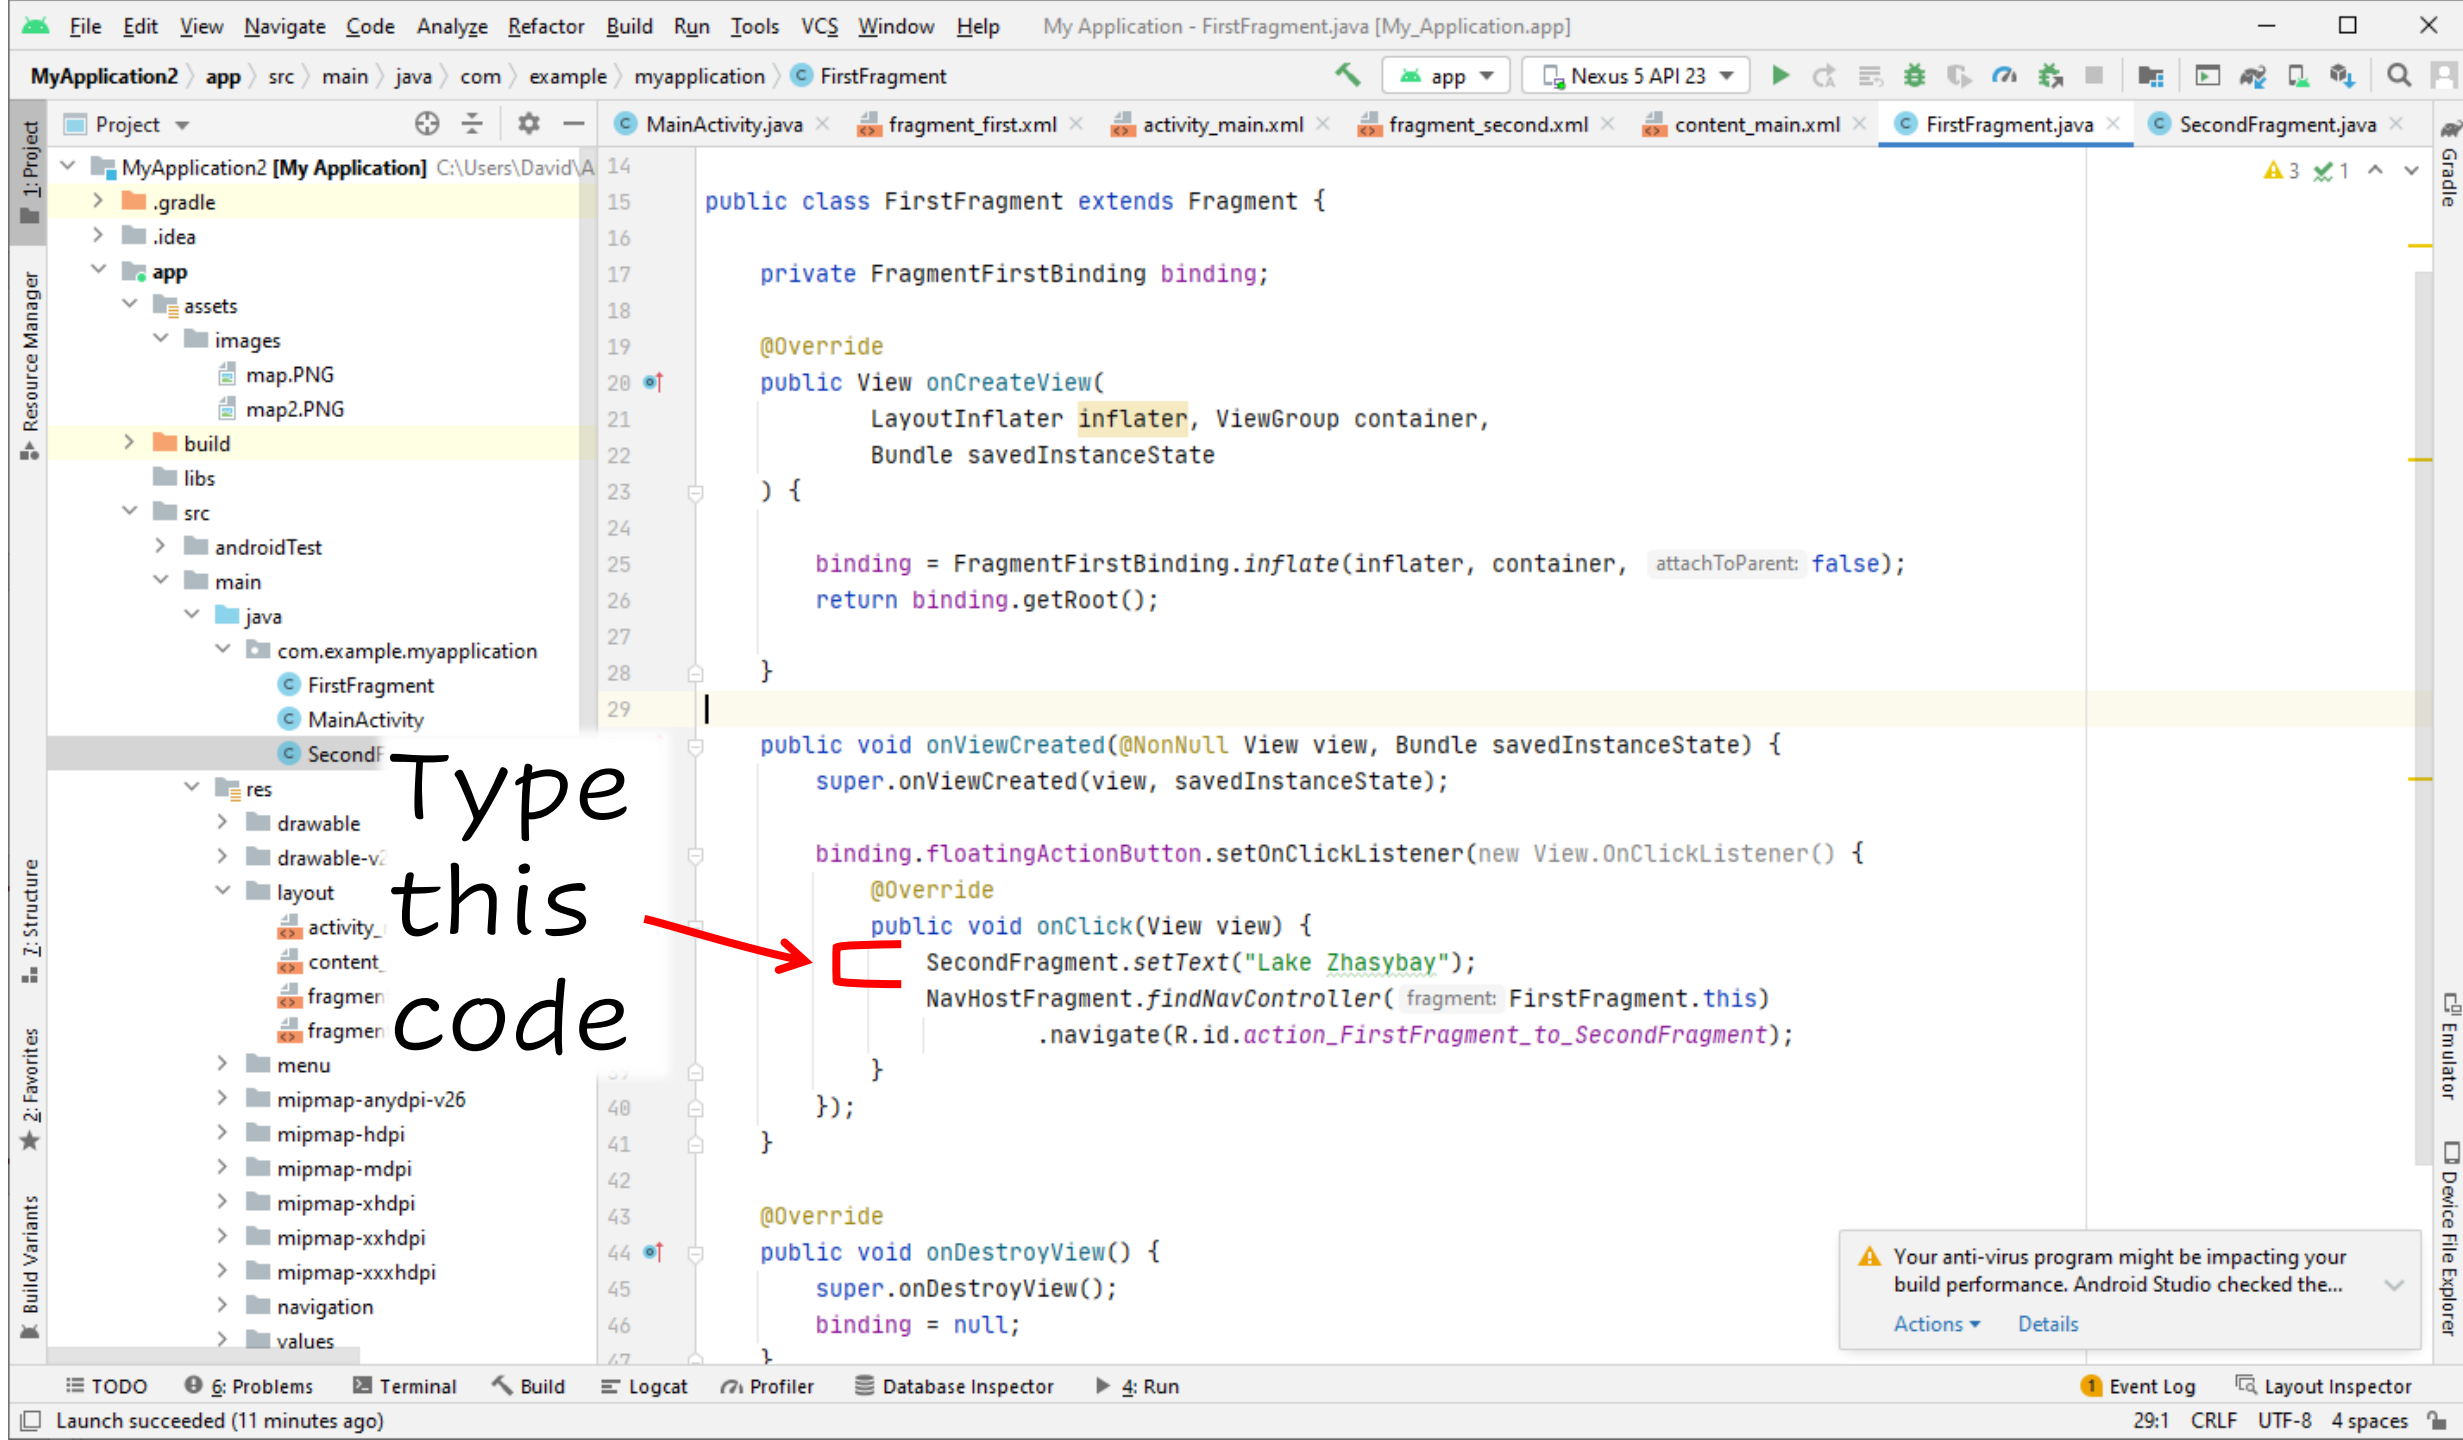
File Edit View Navigate Code Analyze Refactor Build Run Tools VCS Window Help My Application - FirstFragment.java [My_Application.app]

MyApplication2 app src main java com example myapplication FirstFragment app Nexus 5 API 23

Project

MainActivity.java fragment_first.xml activity_main.xml fragment_second.xml content_main.xml FirstFragment.java SecondFragment.java

MyApplication2 [My Application] C:\Users\David\A
.gradle
.idea
app
assets
images
map.PNG
map2.PNG
build
libs
src
androidTest
main
java
com.example.myapplication
FirstFragment
MainActivity
SecondF
res
drawable
drawable-v2
layout
activity_
content_
fragmen
fragmen
menu
mipmap-anydpi-v26
mipmap-hdpi
mipmap-mdpi
mipmap-xhdpi
mipmap-xxhdpi
mipmap-xxxhdpi
navigation
values

Type this code

14
15 public class FirstFragment extends Fragment {
16
17 private FragmentFirstBinding binding;
18
19 @Override
20 public View onCreateView(
21 LayoutInflater inflater, ViewGroup container,
22 Bundle savedInstanceState
23 ) {
24
25 binding = FragmentFirstBinding.inflate(inflater, container, attachToParent: false);
26 return binding.getRoot();
27
28 }
29

public void onViewCreated(@NonNull View view, Bundle savedInstanceState) {
super.onViewCreated(view, savedInstanceState);

binding.floatingActionButton.setOnClickListener(new View.OnClickListener() {
@Override
public void onClick(View view) {
SecondFragment.setText("Lake Zhasybay");
NavHostFragment.findNavController( fragment: FirstFragment.this)
.navigate(R.id.action_FirstFragment_to_SecondFragment);
}
40 });
41 }
42
43 @Override
44 public void onDestroyView() {
45 super.onDestroyView();
46 binding = null;
}

3 1

Your anti-virus program might be impacting your build performance. Android Studio checked the...
Actions Details

1: Project Resource Manager 7: Structure 2: Favorites Build Variants Gradle Emulator Device File Explorer

TODO 6: Problems Terminal Build Logcat Profiler Database Inspector 4: Run Event Log Layout Inspector
Launch succeeded (11 minutes ago) 29:1 CRLF UTF-8 4 spaces